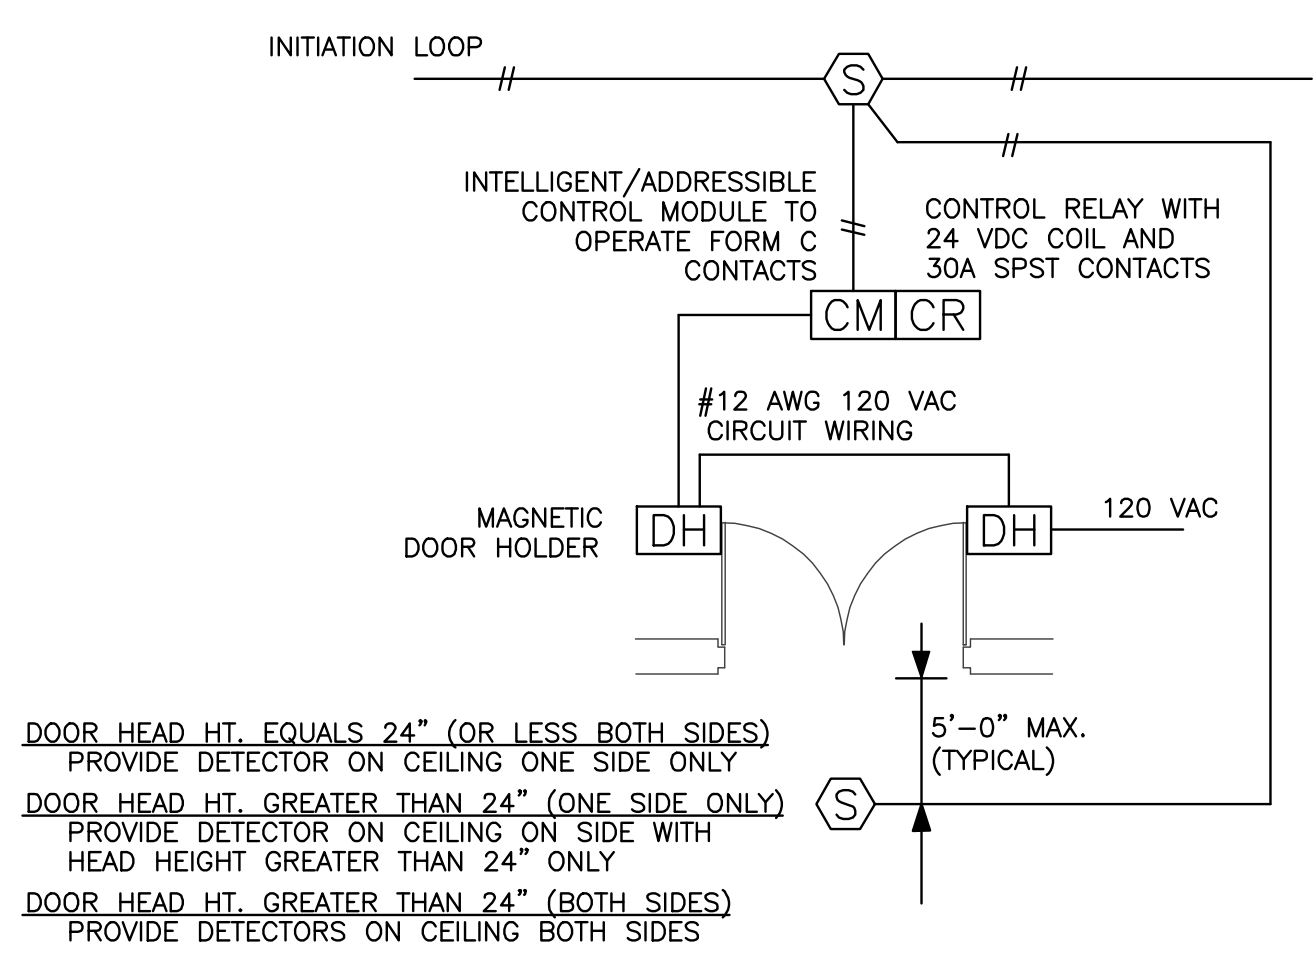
INITIATION LOOP

S

INTELLIGENT/ADDRESSIBLE CONTROL MODULE TO OPERATE FORM C CONTACTS

CONTROL RELAY WITH 24 VDC COIL AND 30A SPST CONTACTS

CM CR

#12 AWG 120 VAC CIRCUIT WIRING

MAGNETIC DOOR HOLDER

DH

DH

120 VAC

5'–0" MAX. (TYPICAL)

DOOR HEAD HT. EQUALS 24" (OR LESS BOTH SIDES)
PROVIDE DETECTOR ON CEILING ONE SIDE ONLY

DOOR HEAD HT. GREATER THAN 24" (ONE SIDE ONLY)
PROVIDE DETECTOR ON CEILING ON SIDE WITH HEAD HEIGHT GREATER THAN 24" ONLY

DOOR HEAD HT. GREATER THAN 24" (BOTH SIDES)
PROVIDE DETECTORS ON CEILING BOTH SIDES

S